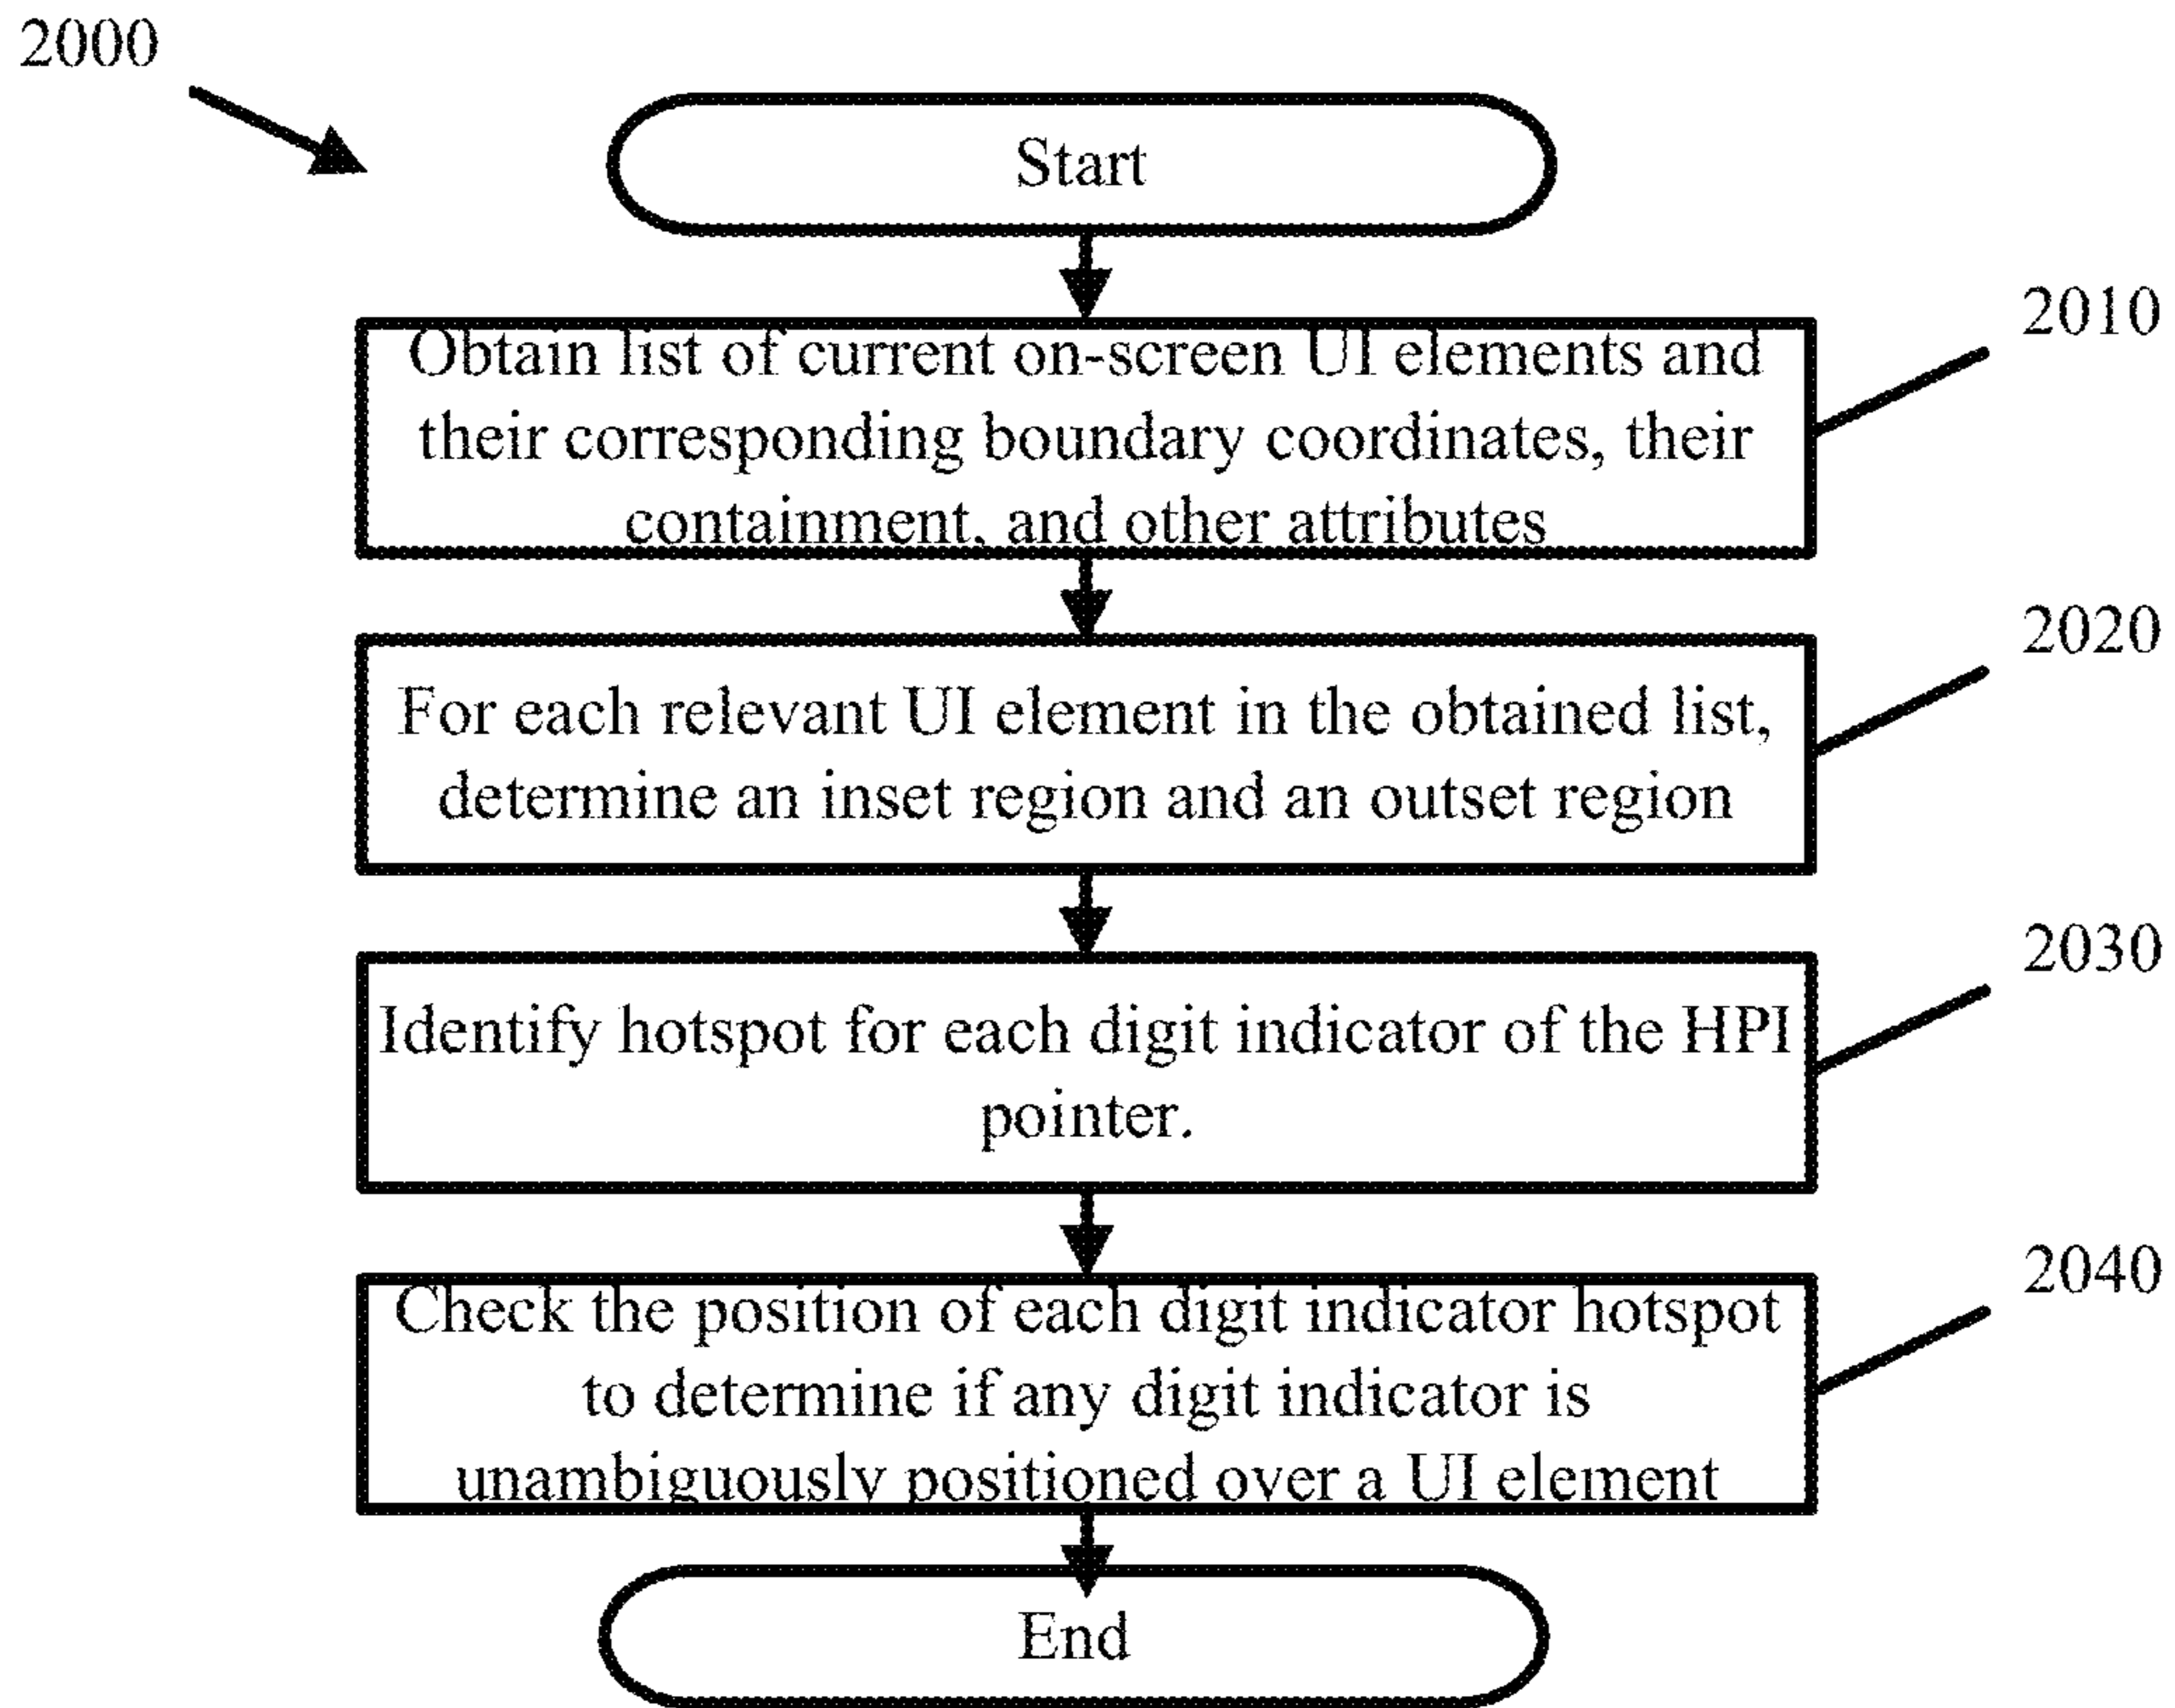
2000

Start

2010

Obtain list of current on-screen UI elements and their corresponding boundary coordinates, their containment, and other attributes

2020

For each relevant UI element in the obtained list, determine an inset region and an outset region

2030

Identify hotspot for each digit indicator of the HPI pointer.

2040

Check the position of each digit indicator hotspot to determine if any digit indicator is unambiguously positioned over a UI element

End